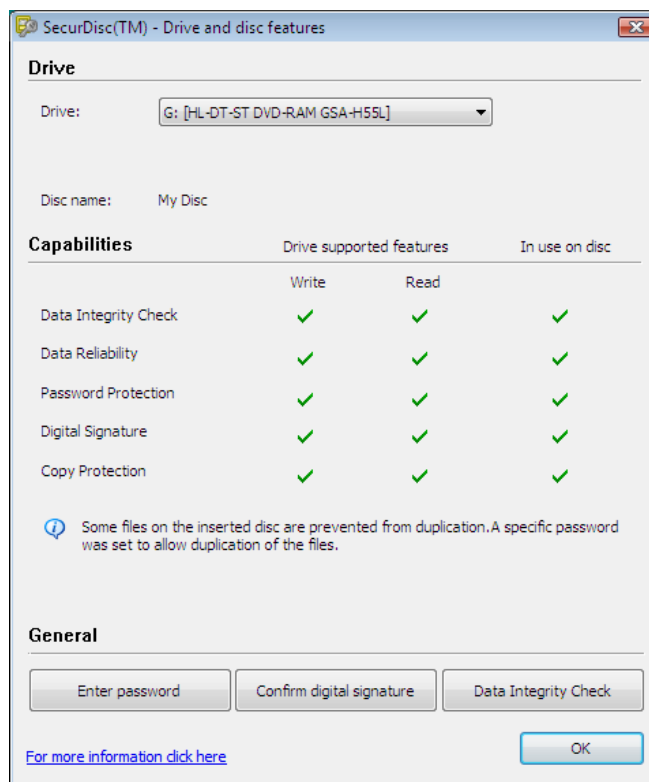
SecurDisc(TM) - Drive and disc features

Drive

Drive: G: [HL-DT-ST DVD-RAM GSA-H55L]

Disc name: My Disc

| Capabilities | Drive supported features: Write | Drive supported features: Read | In use on disc |
|---|---|---|---|
| Data Integrity Check | ✓ | ✓ | ✓ |
| Data Reliability | ✓ | ✓ | ✓ |
| Password Protection | ✓ | ✓ | ✓ |
| Digital Signature | ✓ | ✓ | ✓ |
| Copy Protection | ✓ | ✓ | ✓ |

Some files on the inserted disc are prevented from duplication.A specific password was set to allow duplication of the files.

General

Enter password | Confirm digital signature | Data Integrity Check

For more information click here

OK